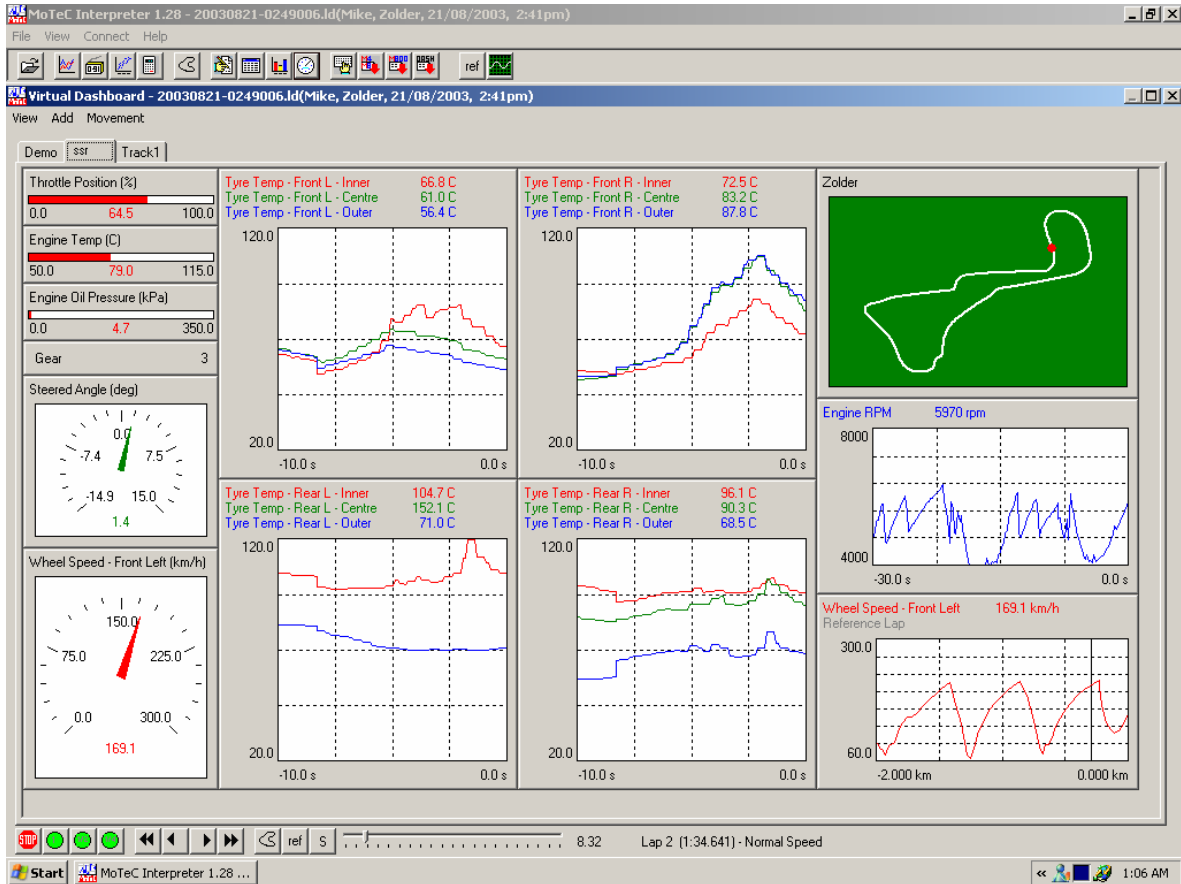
MoTeC Interpreter 1.28 - 20030821-0249006.ld(Mike, Zolder, 21/08/2003, 2:41pm)
File View Connect Help
ref
Virtual Dashboard - 20030821-0249006.ld(Mike, Zolder, 21/08/2003, 2:41pm)
View Add Movement
Demo ssr Track1

Throttle Position (%)
0.0 64.5 100.0
Engine Temp (C)
50.0 79.0 115.0
Engine Oil Pressure (kPa)
0.0 4.7 350.0
Gear 3
Steered Angle (deg)
0.0 -7.4 7.5 -14.9 15.0
1.4
Wheel Speed - Front Left (km/h)
150.0 75.0 225.0 0.0 300.0
169.1

Tyre Temp - Front L - Inner 66.8 C
Tyre Temp - Front L - Centre 61.0 C
Tyre Temp - Front L - Outer 56.4 C
120.0
20.0
-10.0 s 0.0 s

Tyre Temp - Front R - Inner 72.5 C
Tyre Temp - Front R - Centre 83.2 C
Tyre Temp - Front R - Outer 87.8 C
120.0
20.0
-10.0 s 0.0 s

Zolder

Tyre Temp - Rear L - Inner 104.7 C
Tyre Temp - Rear L - Centre 152.1 C
Tyre Temp - Rear L - Outer 71.0 C
120.0
20.0
-10.0 s 0.0 s

Tyre Temp - Rear R - Inner 96.1 C
Tyre Temp - Rear R - Centre 90.3 C
Tyre Temp - Rear R - Outer 68.5 C
120.0
20.0
-10.0 s 0.0 s

Engine RPM 5970 rpm
8000
4000
-30.0 s 0.0 s

Wheel Speed - Front Left 169.1 km/h
Reference Lap
300.0
60.0
-2.000 km 0.000 km

STOP ref S 8.32 Lap 2 (1:34.641) - Normal Speed
Start MoTeC Interpreter 1.28 ... 1:06 AM